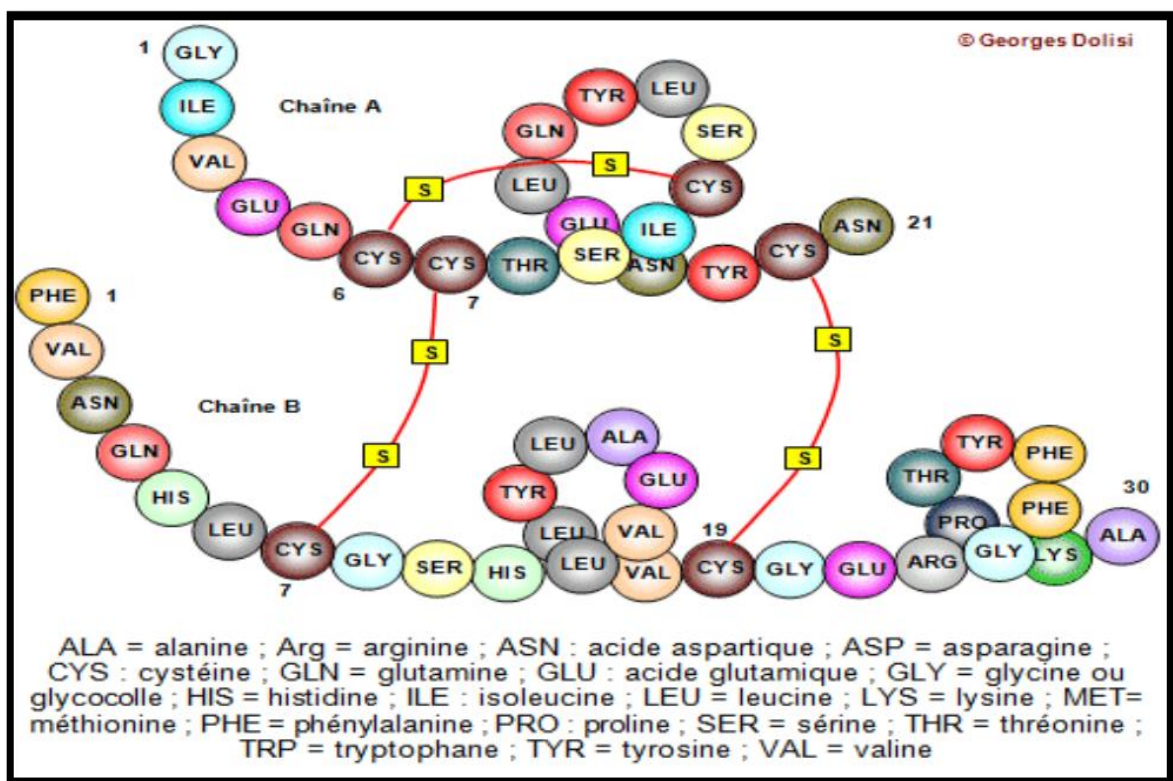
© Georges Dolisi

Chaîne A

1 GLY ILE VAL GLU GLN CYS CYS THR SER ILE CYS SER LEU TYR GLN LEU GLU ASN TYR CYS ASN 21

6 7

S S S S S S

Chaîne B

PHE 1 VAL ASN GLN HIS LEU CYS GLY SER HIS LEU VAL GLU ALA LEU TYR LEU VAL CYS GLY GLU ARG GLY PHE PHE TYR THR PRO LYS ALA 30

7 19

ALA = alanine ; Arg = arginine ; ASN : acide aspartique ; ASP = asparagine ; CYS : cystéine ; GLN = glutamine ; GLU : acide glutamique ; GLY = glycine ou glycocolle ; HIS = histidine ; ILE : isoleucine ; LEU = leucine ; LYS = lysine ; MET= méthionine ; PHE = phénylalanine ; PRO : proline ; SER = sérine ; THR = thréonine ; TRP = tryptophane ; TYR = tyrosine ; VAL = valine